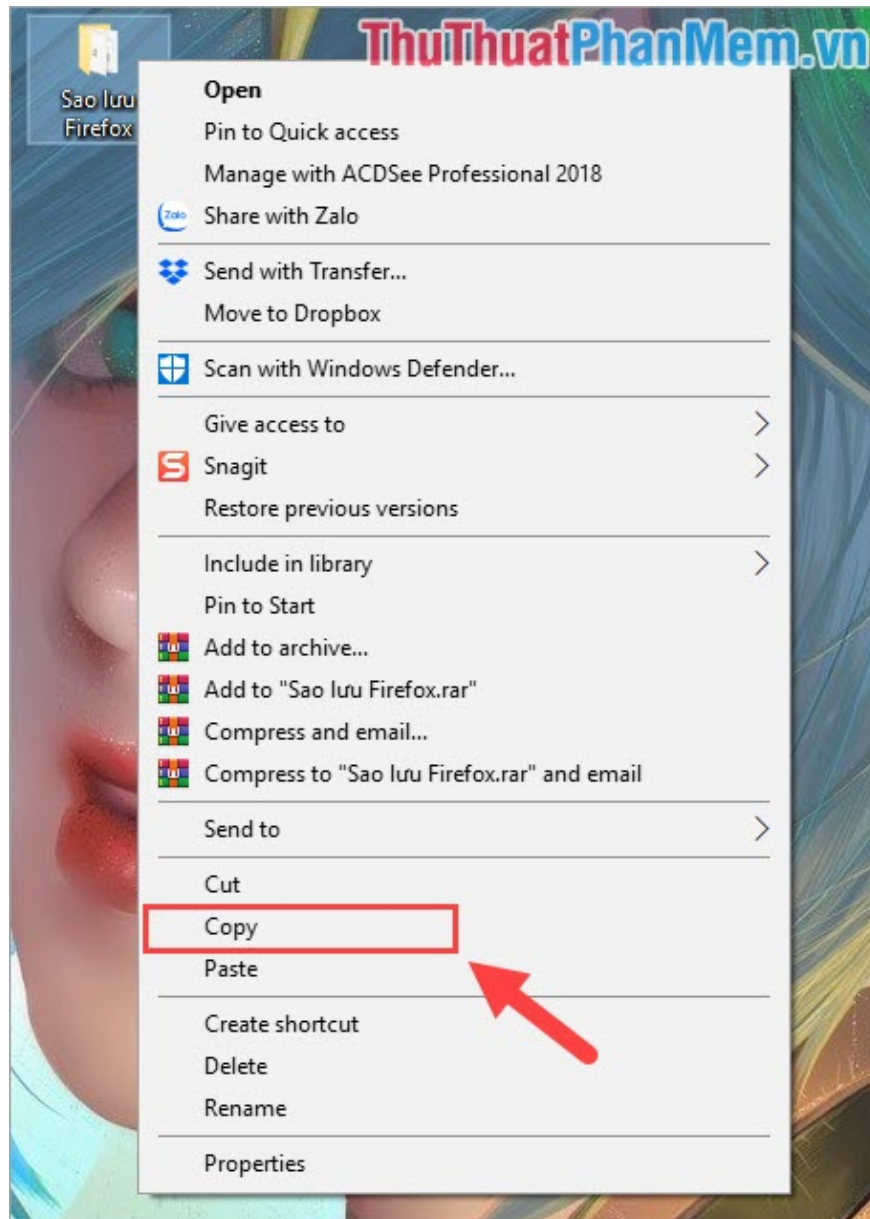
Sao lưu Firefox

ThuThuatPhanMem.vn

Open
Pin to Quick access
Manage with ACDSee Professional 2018
Zalo Share with Zalo

Send with Transfer...
Move to Dropbox

Scan with Windows Defender...

Give access to
Snagit
Restore previous versions

Include in library
Pin to Start
Add to archive...
Add to "Sao lưu Firefox.rar"
Compress and email...
Compress to "Sao lưu Firefox.rar" and email

Send to

Cut
Copy
Paste

Create shortcut
Delete
Rename

Properties